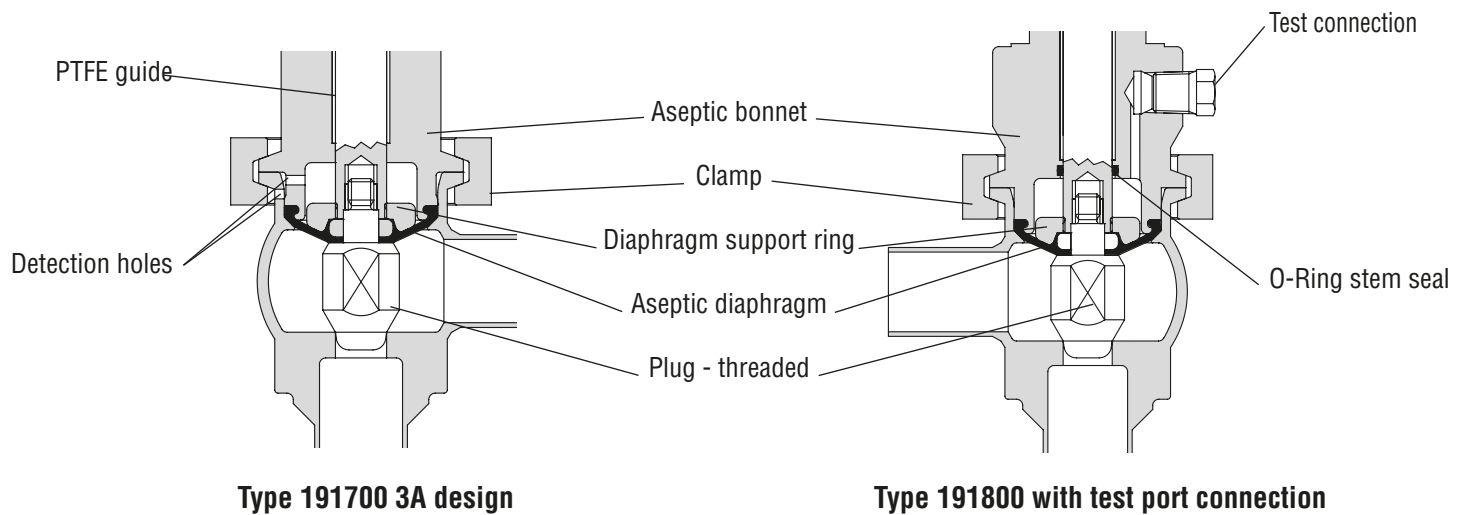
Test connection

PTFE guide

Aseptic bonnet

Clamp

Diaphragm support ring

Detection holes

O-Ring stem seal

Aseptic diaphragm

Plug - threaded

Type 191700 3A design

Type 191800 with test port connection